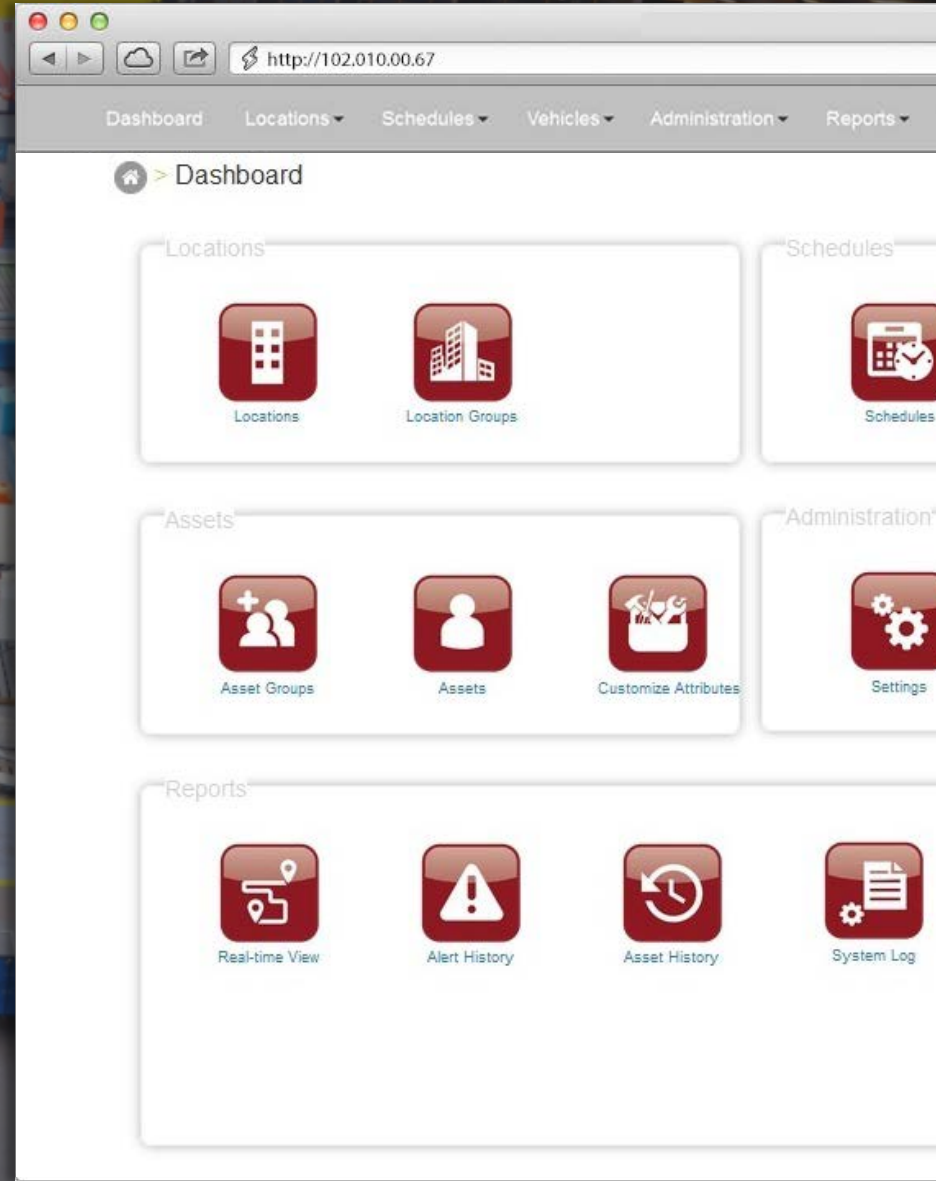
http://102.010.00.67

Dashboard Locations Schedules Vehicles Administration Reports

> Dashboard

Locations

Locations Location Groups

Schedules

Schedules

Assets

Asset Groups Assets Customize Attributes

Administration

Settings

Reports

Real-time View Alert History Asset History System Log